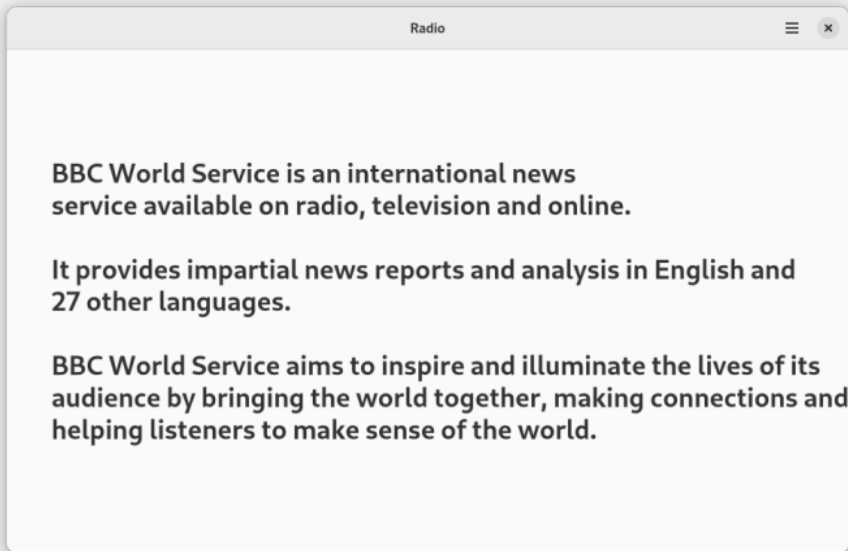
Radio

BBC World Service is an international news service available on radio, television and online.

It provides impartial news reports and analysis in English and 27 other languages.

BBC World Service aims to inspire and illuminate the lives of its audience by bringing the world together, making connections and helping listeners to make sense of the world.